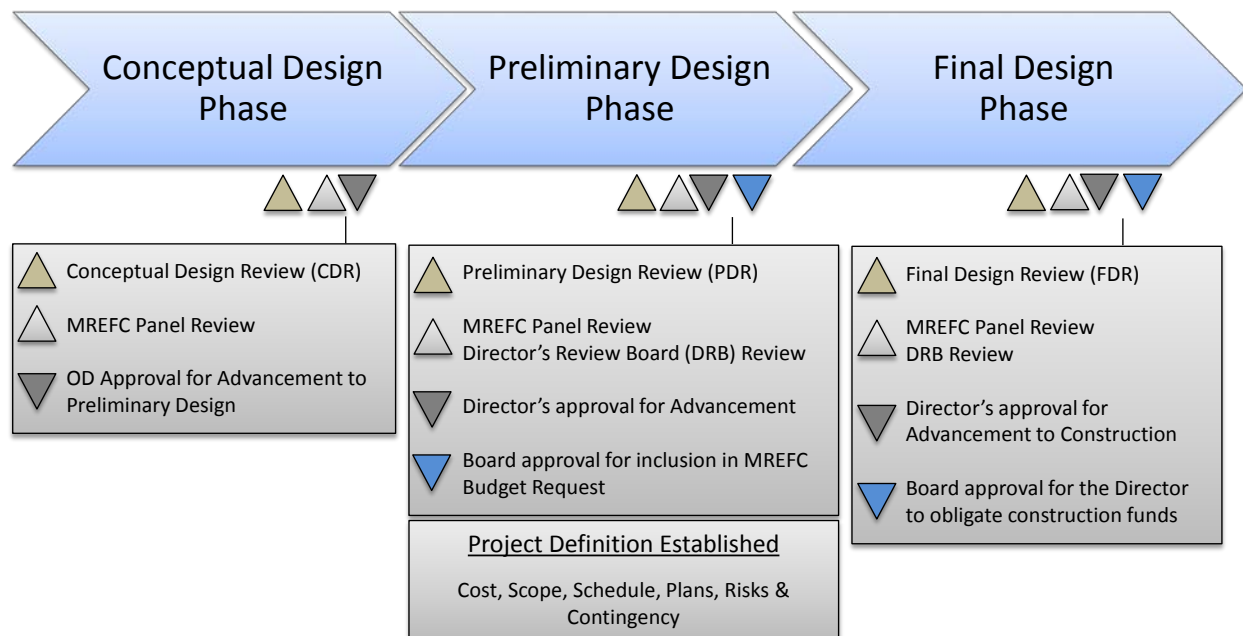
Conceptual Design Phase

Preliminary Design Phase

Final Design Phase

Conceptual Design Review (CDR)

MREFC Panel Review

OD Approval for Advancement to Preliminary Design

Preliminary Design Review (PDR)

MREFC Panel Review
Director's Review Board (DRB) Review

Director's approval for Advancement

Board approval for inclusion in MREFC Budget Request

Project Definition Established

Cost, Scope, Schedule, Plans, Risks & Contingency

Final Design Review (FDR)

MREFC Panel Review
DRB Review

Director's approval for Advancement to Construction

Board approval for the Director to obligate construction funds